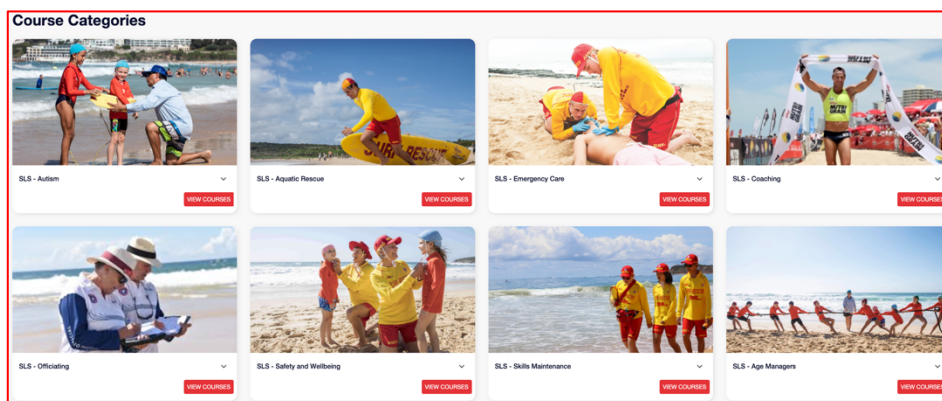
Course Categories

SLS - Autism
VIEW COURSES

SLS - Aquatic Rescue
VIEW COURSES

SLS - Emergency Care
VIEW COURSES

SLS - Coaching
VIEW COURSES

SLS - Officiating
VIEW COURSES

SLS - Safety and Wellbeing
VIEW COURSES

SLS - Skills Maintenance
VIEW COURSES

SLS - Age Managers
VIEW COURSES